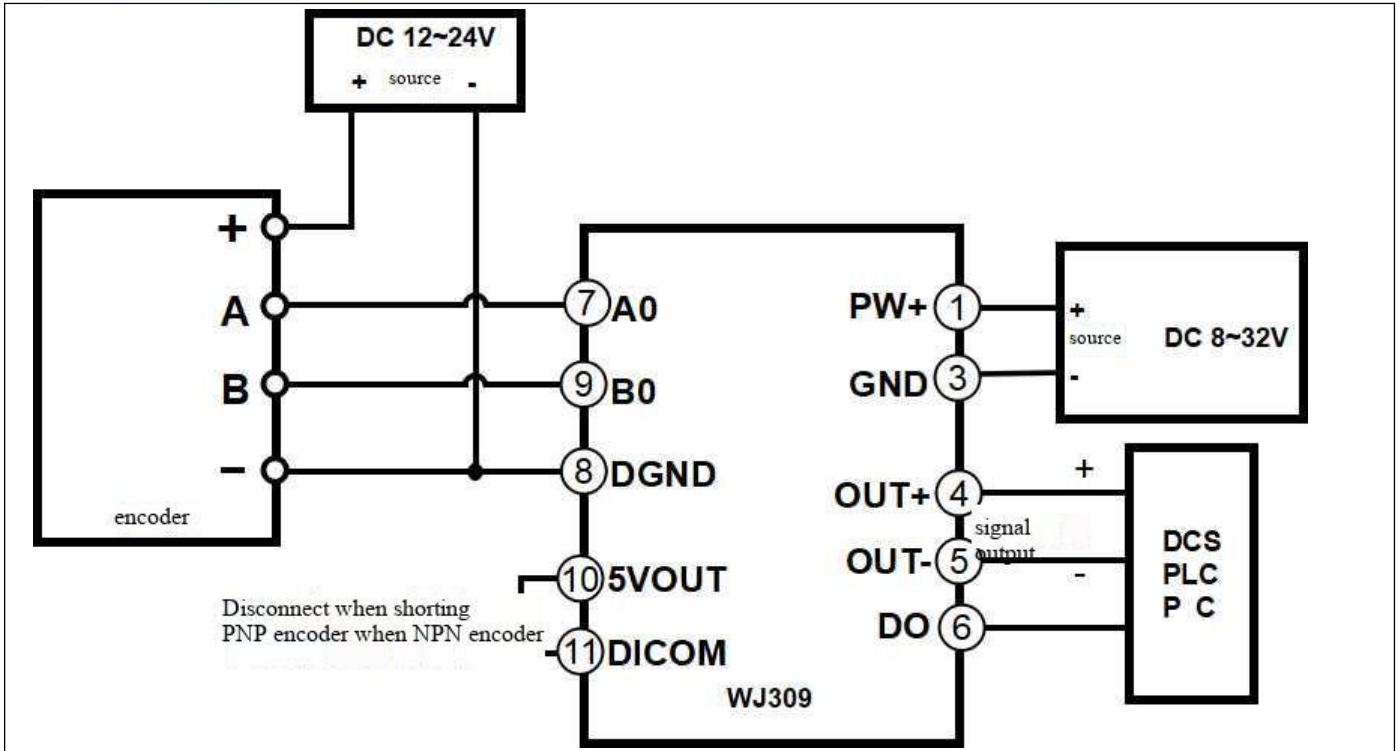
DC 12~24V
+ source -

+
A
B
−
encoder

7 A0
9 B0
8 DGND
10 5VOUT
Disconnect when shorting
PNP encoder when NPN encoder
11 DICOM
WJ309

PW+ 1
GND 3
OUT+ 4
OUT- 5
DO 6

+
source
-
DC 8~32V

+
signal output
-

DCS
PLC
P C